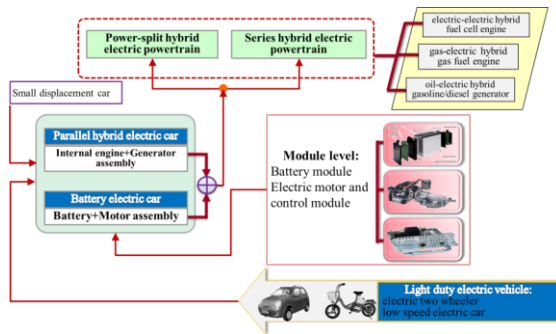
Power-split hybrid electric powertrain

Series hybrid electric powertrain

electric-electric hybrid fuel cell engine

gas-electric hybrid gas fuel engine

oil-electric hybrid gasoline/diesel generator

Small displacement car

Parallel hybrid electric car

Internal engine+Generator assembly

Battery electric car

Battery+Motor assembly

Module level:
Battery module
Electric motor and control module

Light duty electric vehicle:
electric two wheeler
low speed electric car